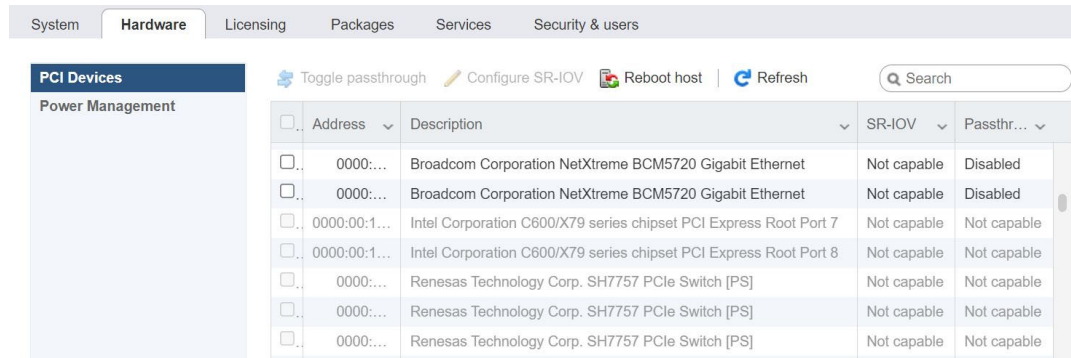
System Hardware Licensing Packages Services Security & users

PCI Devices
Power Management

Toggle passthrough Configure SR-IOV Reboot host | Refresh Search

| | Address | Description | SR-IOV | Passthr… |
|---|---|---|---|---|
| | 0000:… | Broadcom Corporation NetXtreme BCM5720 Gigabit Ethernet | Not capable | Disabled |
| | 0000:… | Broadcom Corporation NetXtreme BCM5720 Gigabit Ethernet | Not capable | Disabled |
| | 0000:00:1… | Intel Corporation C600/X79 series chipset PCI Express Root Port 7 | Not capable | Not capable |
| | 0000:00:1… | Intel Corporation C600/X79 series chipset PCI Express Root Port 8 | Not capable | Not capable |
| | 0000:… | Renesas Technology Corp. SH7757 PCIe Switch [PS] | Not capable | Not capable |
| | 0000:… | Renesas Technology Corp. SH7757 PCIe Switch [PS] | Not capable | Not capable |
| | 0000:… | Renesas Technology Corp. SH7757 PCIe Switch [PS] | Not capable | Not capable |